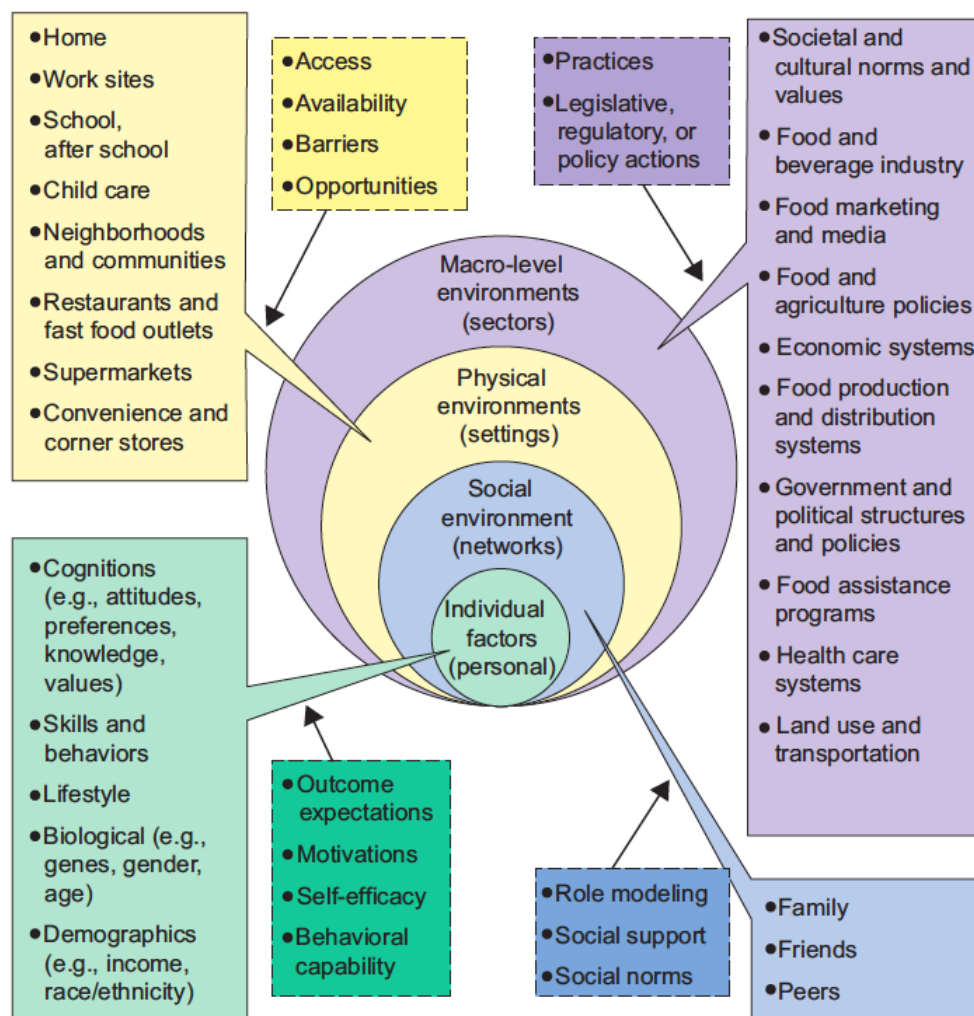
• Home
• Work sites
• School, after school
• Child care
• Neighborhoods and communities
• Restaurants and fast food outlets
• Supermarkets
• Convenience and corner stores

• Access
• Availability
• Barriers
• Opportunities

• Practices
• Legislative, regulatory, or policy actions

• Societal and cultural norms and values
• Food and beverage industry
• Food marketing and media
• Food and agriculture policies
• Economic systems
• Food production and distribution systems
• Government and political structures and policies
• Food assistance programs
• Health care systems
• Land use and transportation

Macro-level environments (sectors)

Physical environments (settings)

Social environment (networks)

Individual factors (personal)

• Cognitions (e.g., attitudes, preferences, knowledge, values)
• Skills and behaviors
• Lifestyle
• Biological (e.g., genes, gender, age)
• Demographics (e.g., income, race/ethnicity)

• Outcome expectations
• Motivations
• Self-efficacy
• Behavioral capability

• Role modeling
• Social support
• Social norms

• Family
• Friends
• Peers